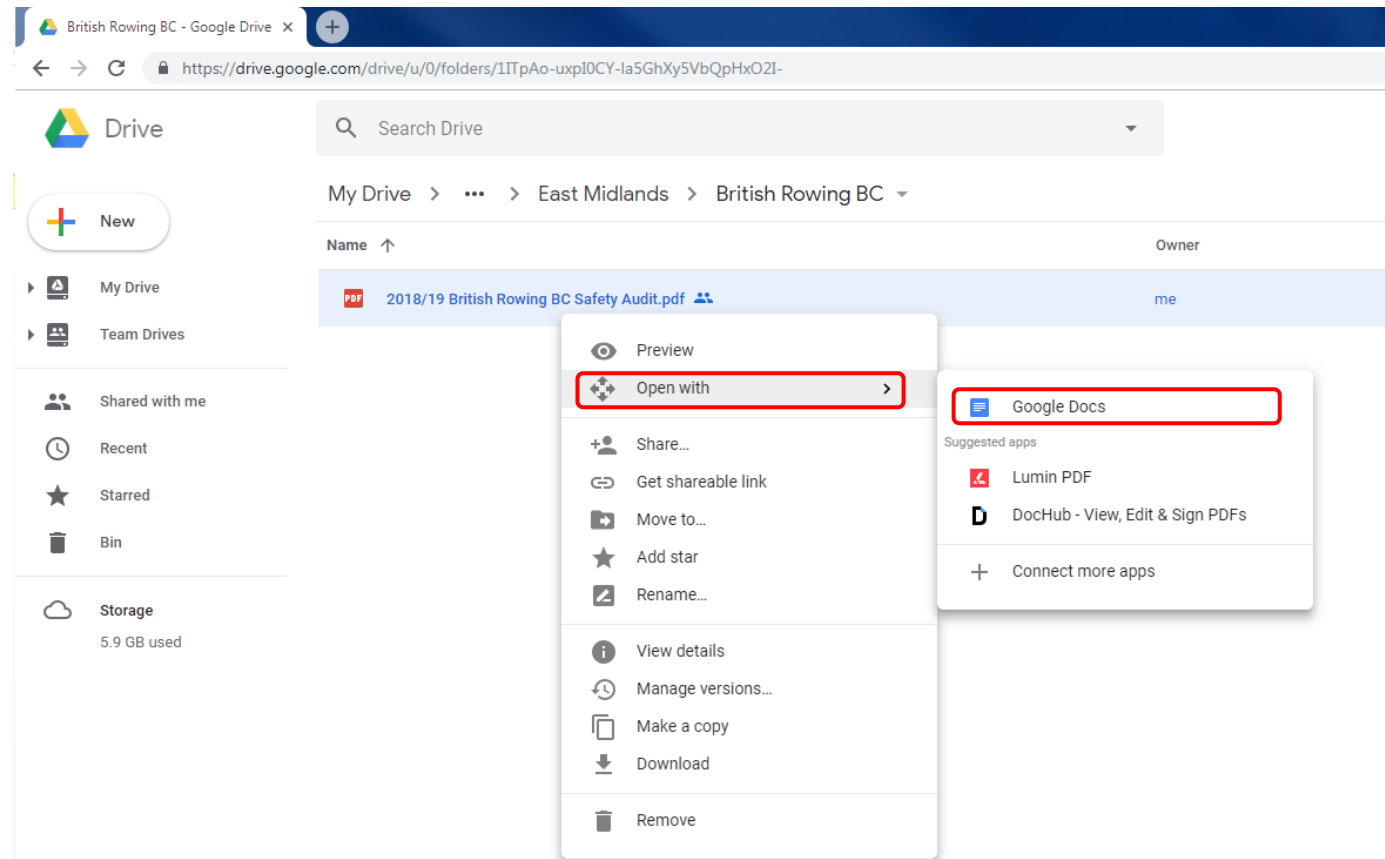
British Rowing BC - Google Drive ×

https://drive.google.com/drive/u/0/folders/1ITpAo-uxpI0CY-Ia5GhXy5VbQpHxO2I-

Drive

Search Drive

New

My Drive

Team Drives

Shared with me

Recent

Starred

Bin

Storage

5.9 GB used

My Drive > ••• > East Midlands > British Rowing BC

Name

Owner

PDF 2018/19 British Rowing BC Safety Audit.pdf

me

Preview

Open with

Share...

Get shareable link

Move to...

Add star

Rename...

View details

Manage versions...

Make a copy

Download

Remove

Google Docs

Suggested apps

Lumin PDF

DocHub - View, Edit & Sign PDFs

Connect more apps